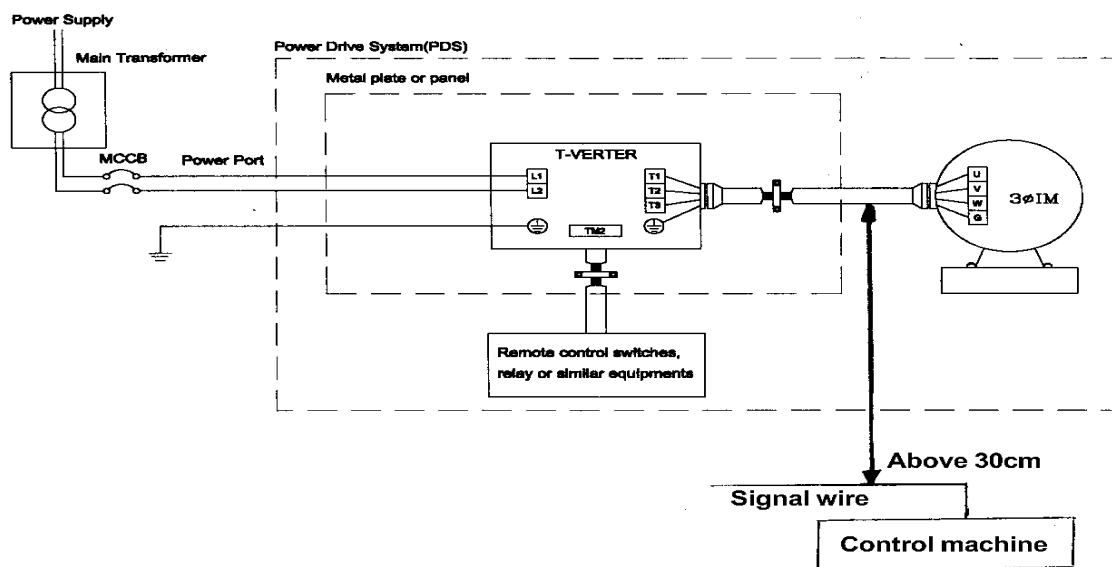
Power Supply

Main Transformer

Power Drive System(PDS)

Metal plate or panel

MCCB

Power Port

T-VERTER

L1

L2

T1

T2

T3

TM2

U

V

W

G

3$\phi$IM

Remote control switches, relay or similar equipments

Above 30cm

Signal wire

Control machine